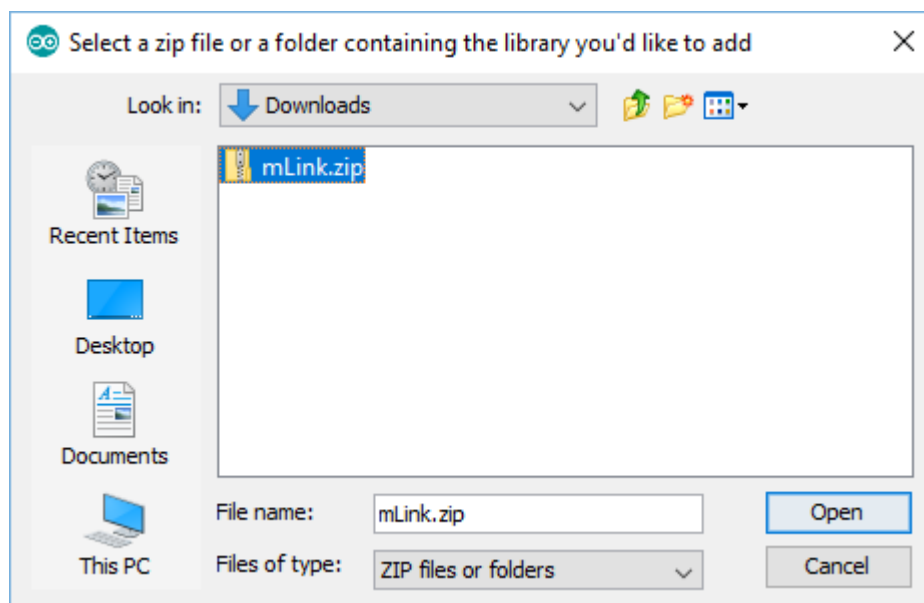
Select a zip file or a folder containing the library you'd like to add

Look in: Downloads

mLink.zip

Recent Items

Desktop

Documents

This PC

File name: mLink.zip

Files of type: ZIP files or folders

Open

Cancel